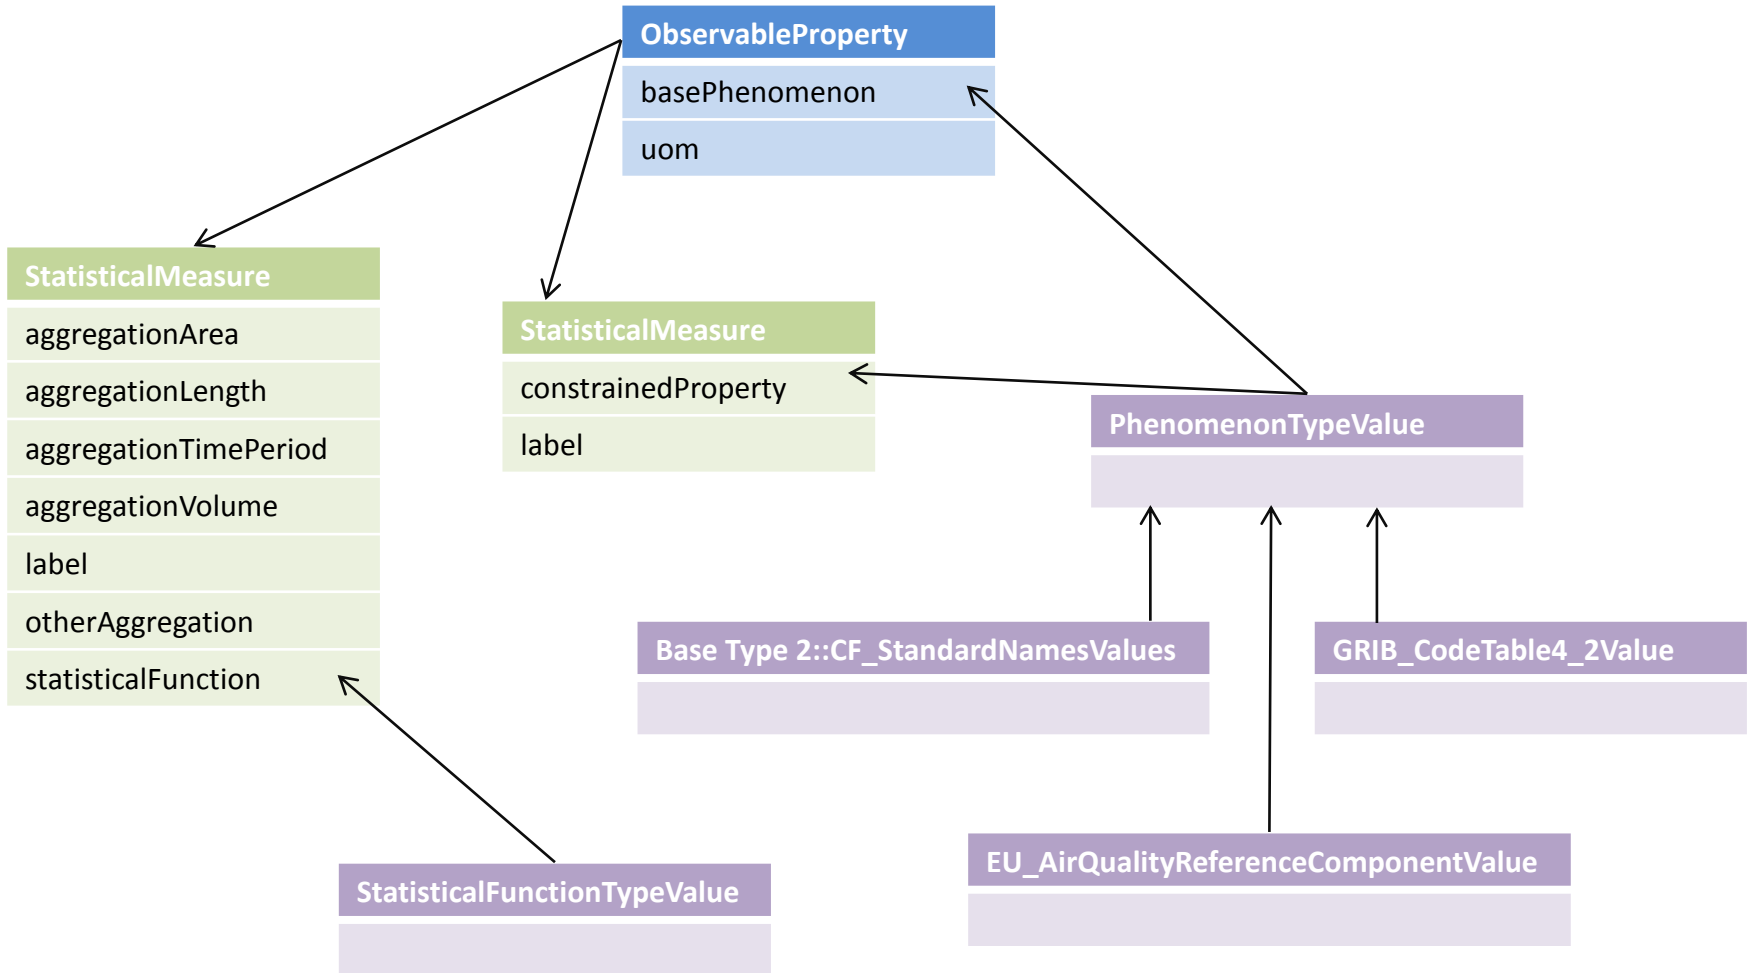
ObservableProperty
basePhenomenon
uom

StatisticalMeasure
aggregationArea
aggregationLength
aggregationTimePeriod
aggregationVolume
label
otherAggregation
statisticalFunction

StatisticalMeasure
constrainedProperty
label

PhenomenonTypeValue

Base Type 2::CF_StandardNamesValues

GRIB_CodeTable4_2Value

StatisticalFunctionTypeValue

EU_AirQualityReferenceComponentValue